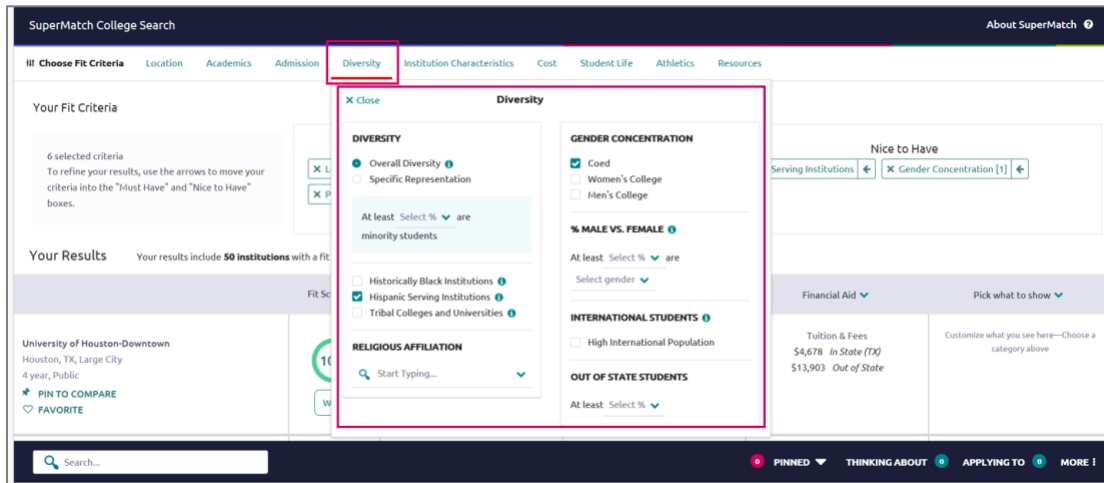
SuperMatch College Search

About SuperMatch

Choose Fit Criteria Location Academics Admission Diversity Institution Characteristics Cost Student Life Athletics Resources

Your Fit Criteria

6 selected criteria
To refine your results, use the arrows to move your criteria into the "Must Have" and "Nice to Have" boxes.

Nice to Have

Serving Institutions

Gender Concentration [1]

Your Results

Your results include 50 institutions with a fit

Fit Sc

Financial Aid

Pick what to show

University of Houston-Downtown
Houston, TX, Large City
4 year, Public
PIN TO COMPARE
FAVORITE

Tuition & Fees
$4,678 In State (TX)
$13,903 Out of State

Customize what you see here—Choose a category above

Close

Diversity

DIVERSITY
Overall Diversity
Specific Representation

At least Select % are minority students

Historically Black Institutions
Hispanic Serving Institutions
Tribal Colleges and Universities

RELIGIOUS AFFILIATION
Start Typing...

GENDER CONCENTRATION
Coed
Women's College
Men's College

% MALE VS. FEMALE
At least Select % are
Select gender

INTERNATIONAL STUDENTS
High International Population

OUT OF STATE STUDENTS
At least Select %

Search...

0 PINNED THINKING ABOUT 0 APPLYING TO 0 MORE